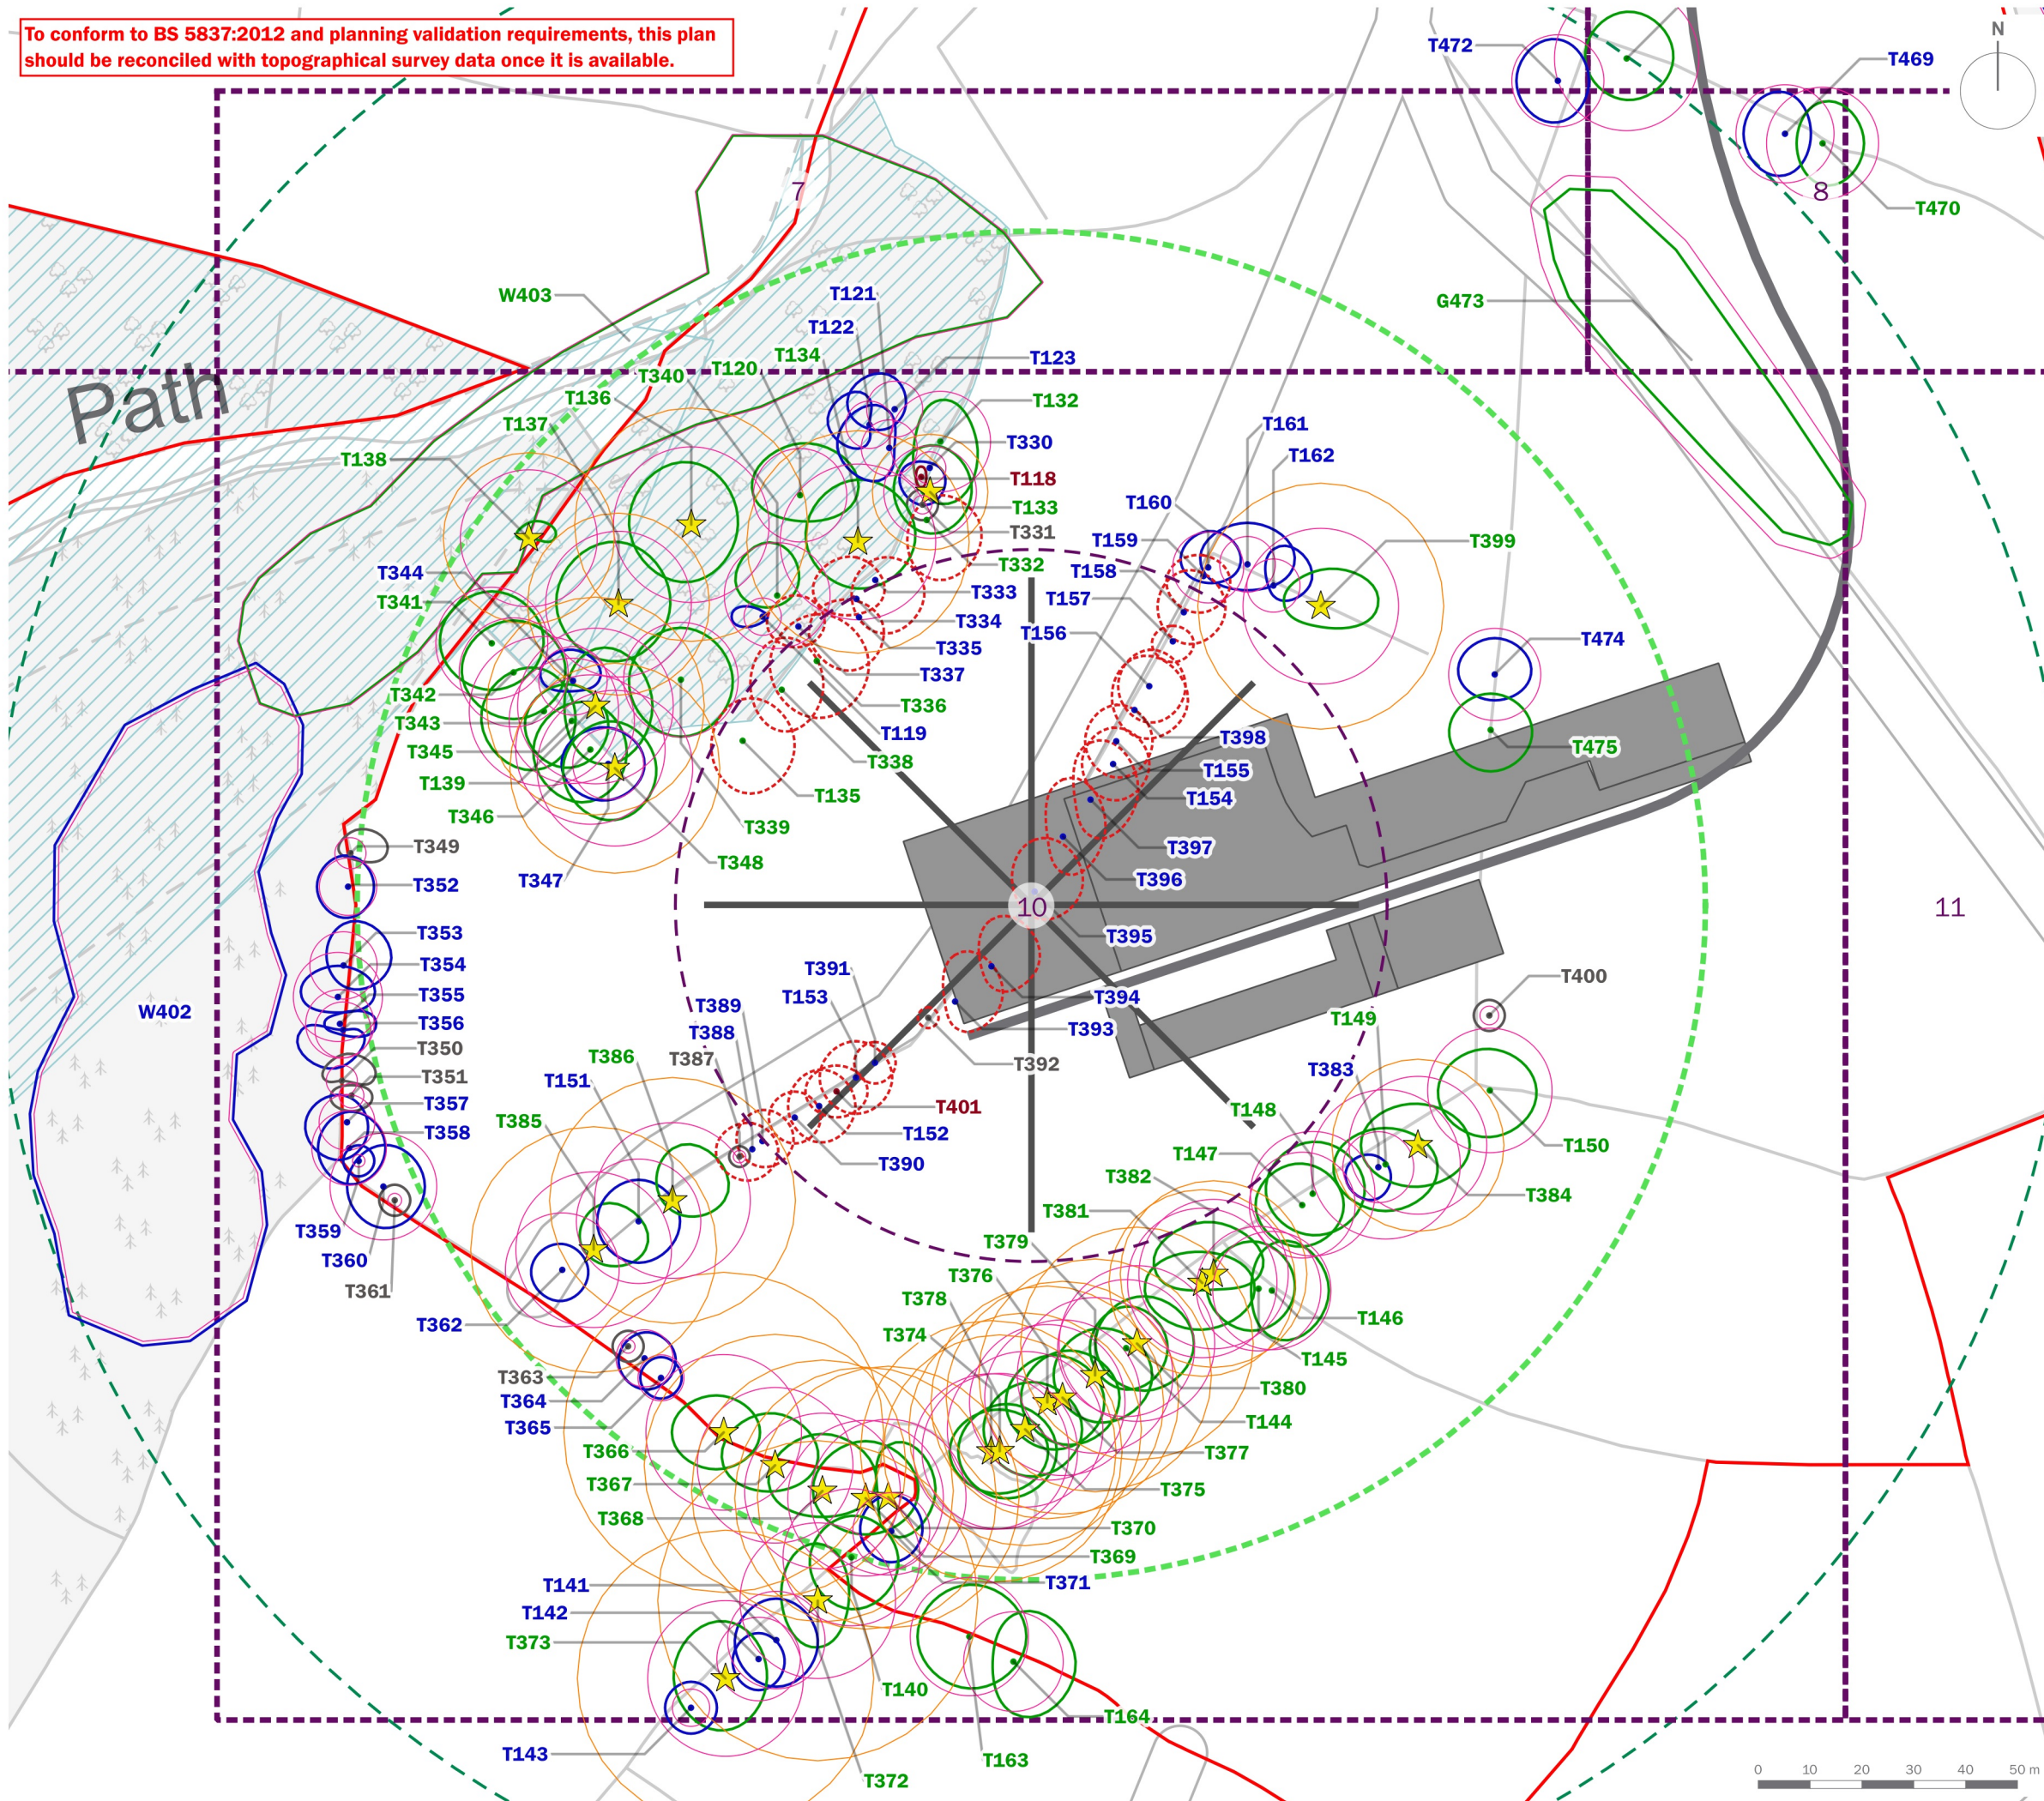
To conform to BS 5837:2012 and planning validation requirements, this plan should be reconciled with topographical survey data once it is available.

N

T472
T469
T470
8
7
W403
G473
T121
T122
T123
T134
T120
T340
T136
T132
T137
T330
T138
T118
T133
T331
T161
T162
T160
T399
T159
T332
T158
T333
T157
T344
T341
T334
T156
T335
T474
T337
T342
T336
T343
T119
T345
T338
T398
T475
T139
T155
T135
T154
T346
T339
T397
T349
T348
T347
T352
T396
10
11
T353
T395
T354
T355
T391
T394
T400
W402
T356
T153
T389
T393
T350
T388
T149
T387
T392
T386
T351
T383
T151
T357
T401
T148
T385
T358
T152
T150
T147
T390
T384
T382
T359
T381
T360
T379
T146
T361
T376
T362
T378
T145
T374
T380
T363
T144
T364
T365
T377
T366
T375
T367
T368
T370
T369
T141
T371
T142
T373
T140
T164
T143
T163
T372
Path
0 10 20 30 40 50 m